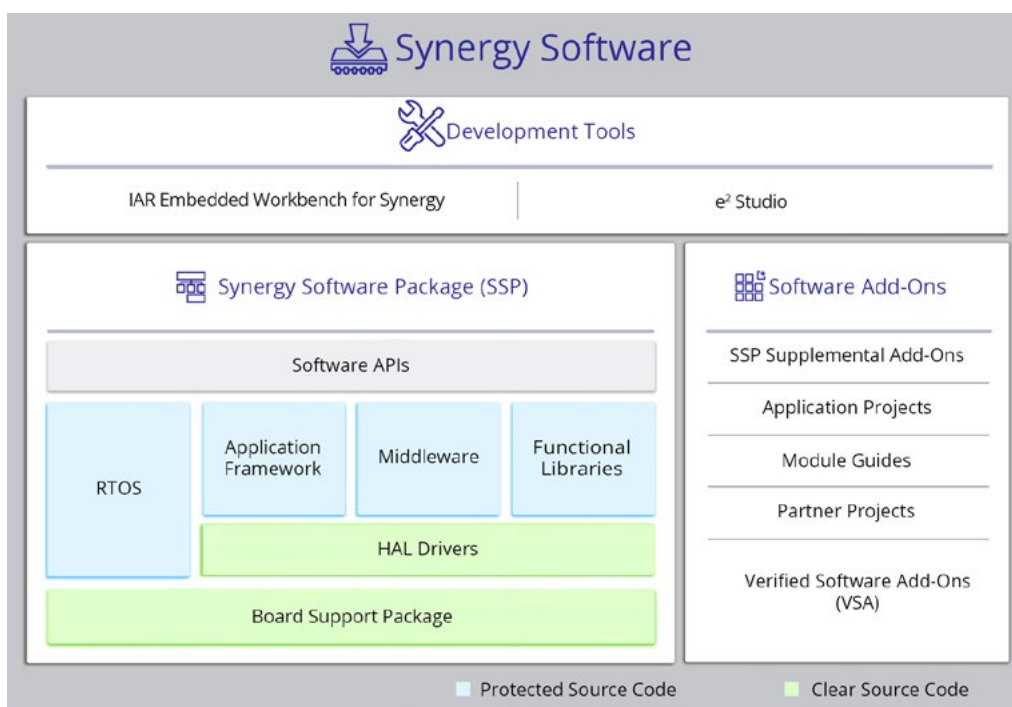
Synergy Software

Development Tools

IAR Embedded Workbench for Synergy

$e^2$ Studio

Synergy Software Package (SSP)

Software APIs

RTOS

Application Framework

Middleware

Functional Libraries

HAL Drivers

Board Support Package

Software Add-Ons

SSP Supplemental Add-Ons

Application Projects

Module Guides

Partner Projects

Verified Software Add-Ons (VSA)

Protected Source Code

Clear Source Code